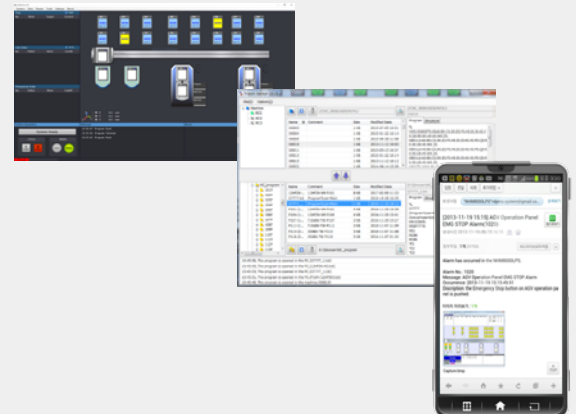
[2013-11-19 15:19] AGV Operation Panel EMG STOP Alarm(1021)

Alarm has occurred in the NAMKOOLPC.

Alarm No.: 1021
Message: AGV Operation Panel EMG STOP Alarm
Occurrence: [2013-11-19 15:19:41]
Description: the Emergency Stop button on AGV operation panel is pushed.

Capture.bmp